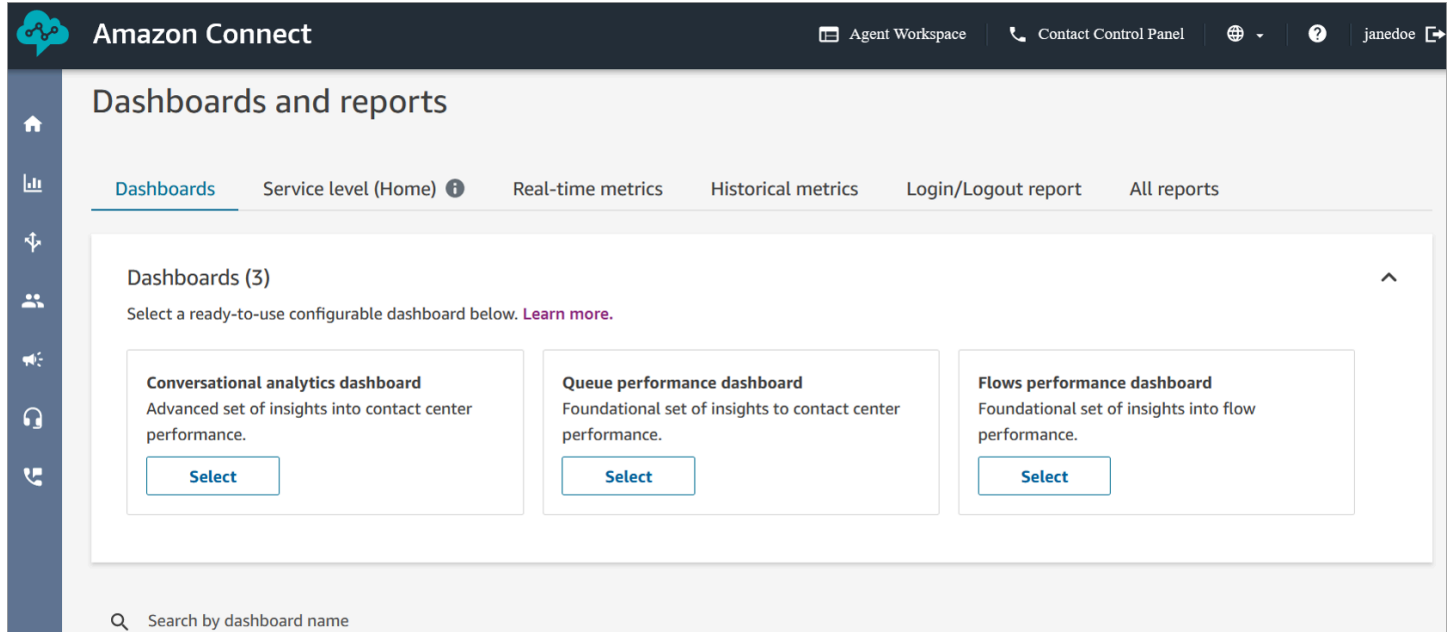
Amazon Connect

Agent Workspace | Contact Control Panel | janedoe

Dashboards and reports

Dashboards | Service level (Home) | Real-time metrics | Historical metrics | Login/Logout report | All reports

Dashboards (3)

Select a ready-to-use configurable dashboard below. Learn more.

Conversational analytics dashboard
Advanced set of insights into contact center performance.
Select

Queue performance dashboard
Foundational set of insights to contact center performance.
Select

Flows performance dashboard
Foundational set of insights into flow performance.
Select

Search by dashboard name